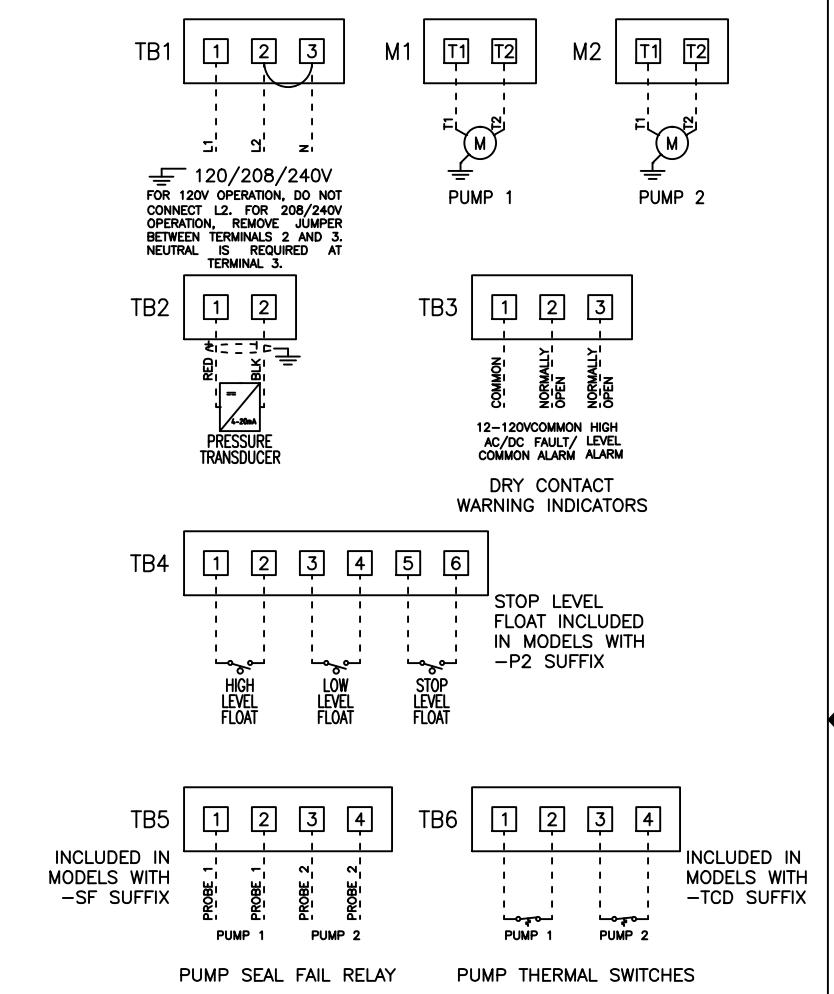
TB1 1 2 3

L1 L2 N

120/208/240V
FOR 120V OPERATION, DO NOT CONNECT L2. FOR 208/240V OPERATION, REMOVE JUMPER BETWEEN TERMINALS 2 AND 3. NEUTRAL IS REQUIRED AT TERMINAL 3.

M1 T1 T2
T1 T2 M
PUMP 1

M2 T1 T2
T1 T2 M
PUMP 2

TB2 1 2

RED + BLK −
4-20mA
PRESSURE TRANSDUCER

TB3 1 2 3

COMMON NORMALLY OPEN NORMALLY OPEN

12-120V AC/DC COMMON
COMMON FAULT/ ALARM
HIGH LEVEL ALARM

DRY CONTACT WARNING INDICATORS

TB4 1 2 3 4 5 6

STOP LEVEL FLOAT INCLUDED IN MODELS WITH −P2 SUFFIX

HIGH LEVEL FLOAT
LOW LEVEL FLOAT
STOP LEVEL FLOAT

TB5 1 2 3 4

INCLUDED IN MODELS WITH −SF SUFFIX

PROBE 1 PROBE 1 PROBE 2 PROBE 2
PUMP 1 PUMP 2

PUMP SEAL FAIL RELAY

TB6 1 2 3 4

INCLUDED IN MODELS WITH −TCD SUFFIX

PUMP 1 PUMP 2

PUMP THERMAL SWITCHES